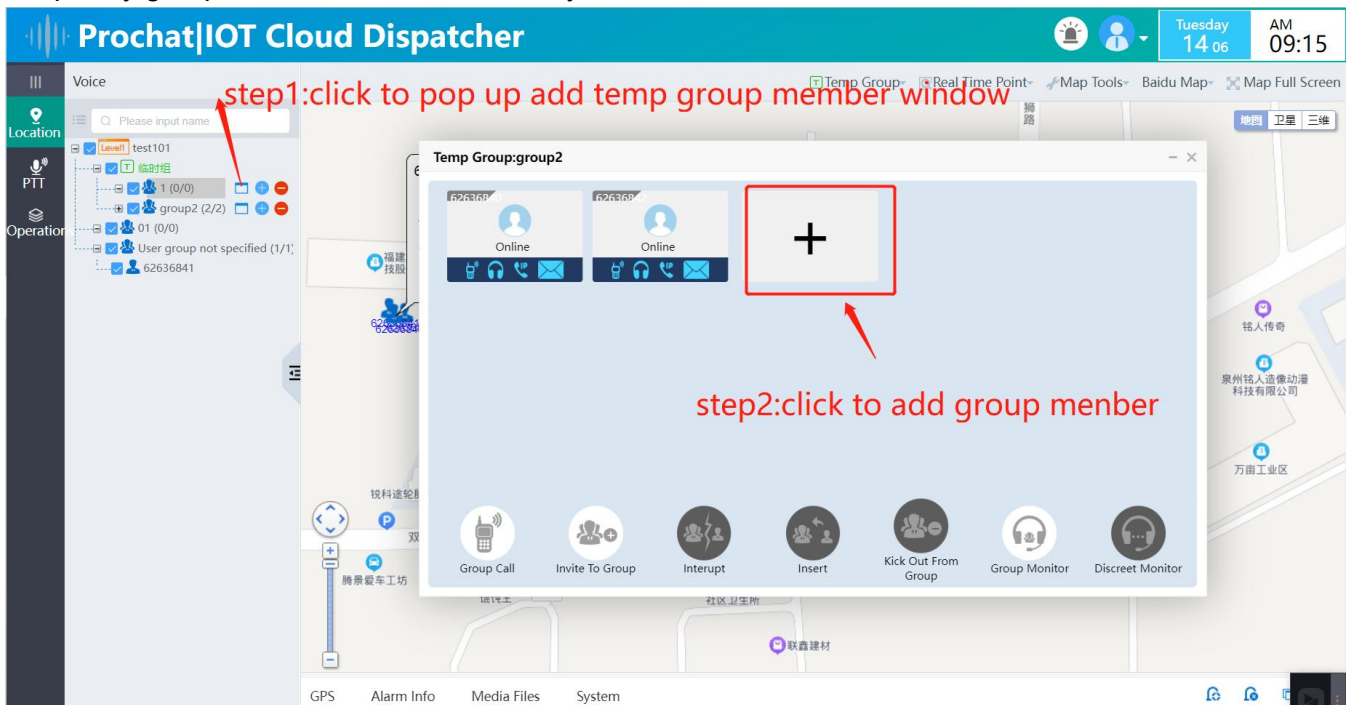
Prochat|IOT Cloud Dispatcher

Tuesday 14 06

AM 09:15

Location

PTT

Operation

Voice

Please input name

Level1 test101

临时组

1 (0/0)

group2 (2/2)

01 (0/0)

User group not specified (1/1)

62636841

step1:click to pop up add temp group member window

Temp Group Real Time Point Map Tools Baidu Map Map Full Screen

地图 卫星 三维

Temp Group:group2

626368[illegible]

Online

626368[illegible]

Online

+

step2:click to add group menber

Group Call

Invite To Group

Interupt

Insert

Kick Out From Group

Group Monitor

Discreet Monitor

铭人传奇

泉州铭人造像动漫科技有限公司

万亩工业区

锐科途轮胎

腾景爱车工坊

社区卫生所

联鑫建材

福建 技股

狮 路

GPS Alarm Info Media Files System